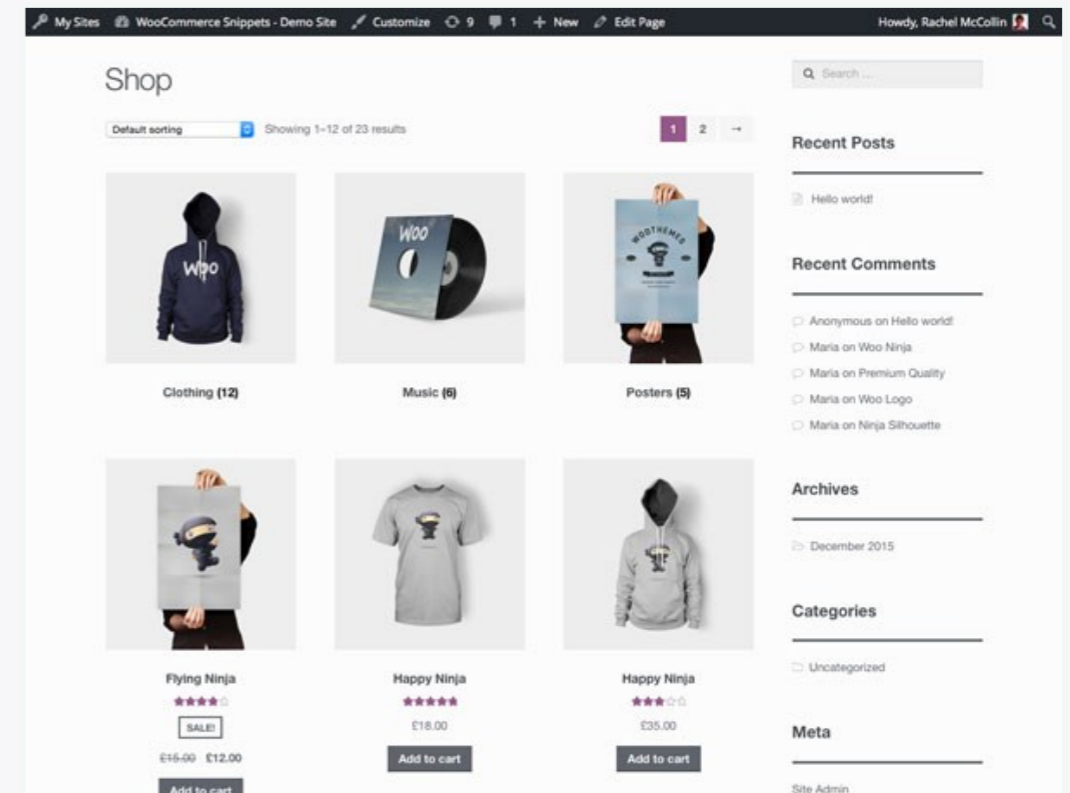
My Sites WooCommerce Snippets - Demo Site Customize 9 1 + New Edit Page Howdy, Rachel McCollin

Shop

Default sorting Showing 1–12 of 23 results

1 2 →

Woo

Clothing (12)

WOO

Music (6)

WOOTHEMES

Posters (5)

Flying Ninja

SALE!

~~£15.00~~ £12.00

Add to cart

Happy Ninja

£18.00

Add to cart

Happy Ninja

£35.00

Add to cart

Search ...

Recent Posts

Hello world!

Recent Comments

Anonymous on Hello world!

Maria on Woo Ninja

Maria on Premium Quality

Maria on Woo Logo

Maria on Ninja Silhouette

Archives

December 2015

Categories

Uncategorized

Meta

Site Admin